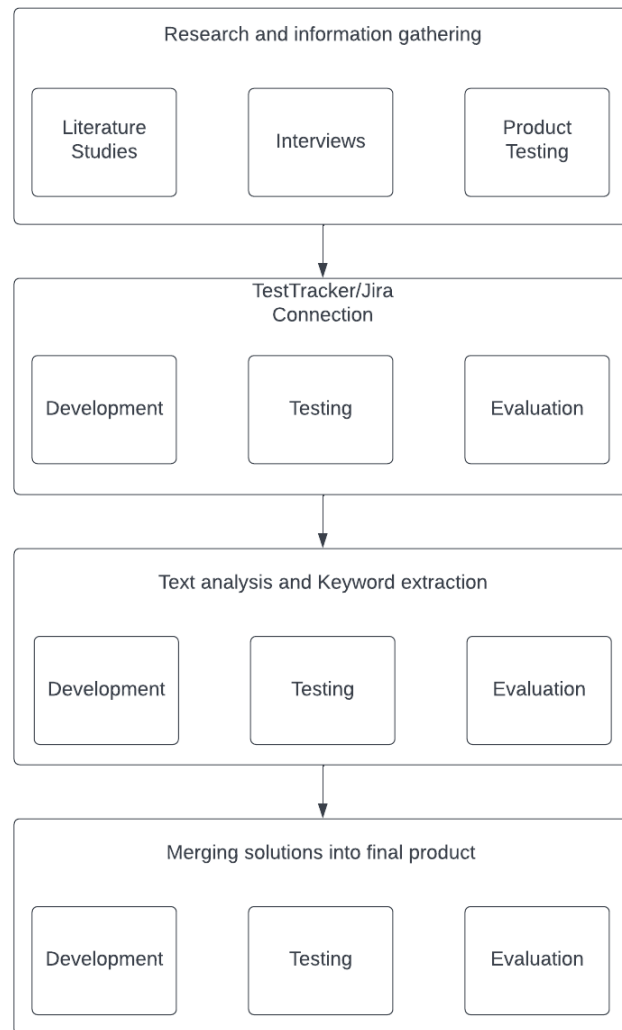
Research and information gathering

Literature Studies

Interviews

Product Testing

TestTracker/Jira Connection

Development

Testing

Evaluation

Text analysis and Keyword extraction

Development

Testing

Evaluation

Merging solutions into final product

Development

Testing

Evaluation